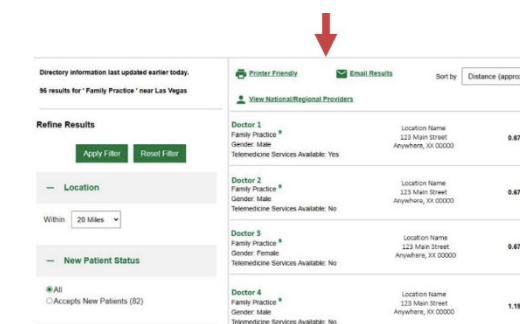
Directory information last updated earlier today.

96 results for ' Family Practice ' near Las Vegas

Refine Results

Apply Filter

Reset Filter

— Location

Within 20 Miles

— New Patient Status

All
Accepts New Patients (82)

Printer Friendly

Email Results

Sort by Distance (appro

View National/Regional Providers

Doctor 1
Family Practice *
Gender: Male
Telemedicine Services Available: Yes

Location Name
123 Main Street
Anywhere, XX 00000

0.67

Doctor 2
Family Practice *
Gender: Male
Telemedicine Services Available: No

Location Name
123 Main Street
Anywhere, XX 00000

0.67

Doctor 3
Family Practice *
Gender: Female
Telemedicine Services Available: No

Location Name
123 Main Street
Anywhere, XX 00000

0.67

Doctor 4
Family Practice *
Gender: Male
Telemedicine Services Available: No

Location Name
123 Main Street
Anywhere, XX 00000

1.1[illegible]